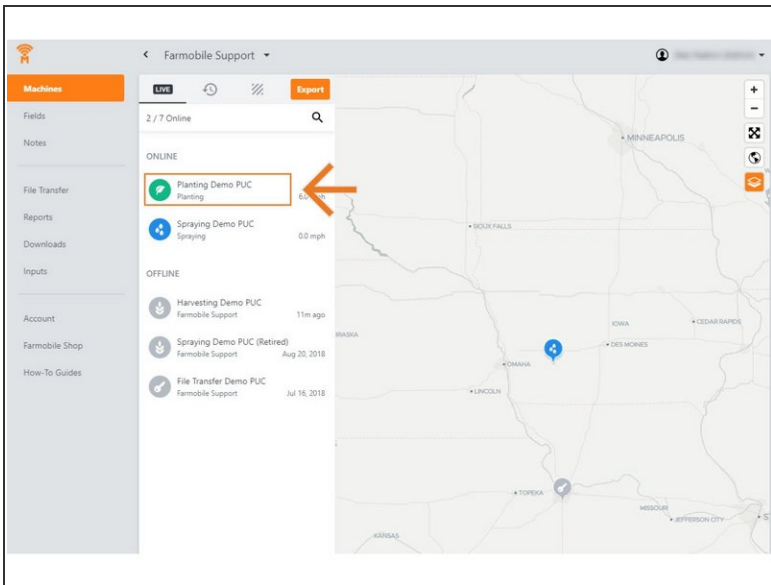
Farmobile Support

Machines
Fields
Notes
File Transfer
Reports
Downloads
Inputs
Account
Farmobile Shop
How-To Guides

LIVE
Export

2 / 7 Online

ONLINE

Planting Demo PUC
Planting
6.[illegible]

Spraying Demo PUC
Spraying
0.0 mph

OFFLINE

Harvesting Demo PUC
Farmobile Support
11m ago

Spraying Demo PUC (Retired)
Farmobile Support
Aug 20, 2018

File Transfer Demo PUC
Farmobile Support
Jul 16, 2018

+
−

MINNEAPOLIS
SIOUX FALLS
IOWA
CEDAR RAPIDS
DES MOINES
OMAHA
LINCOLN
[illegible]RASKA
TOPEKA
MISSOURI
JEFFERSON CITY
KANSAS